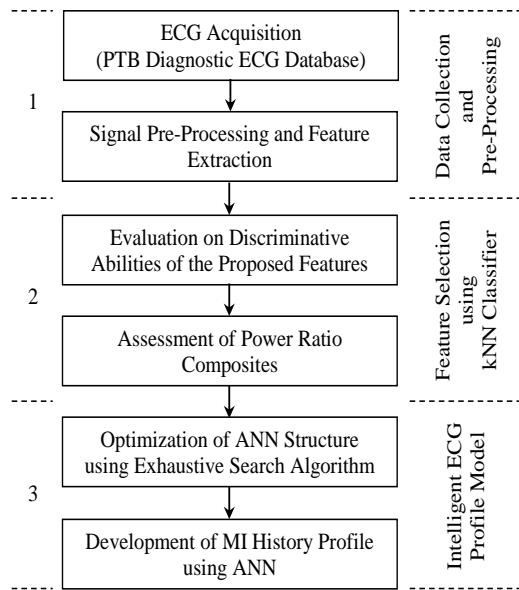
1

ECG Acquisition (PTB Diagnostic ECG Database)

Signal Pre-Processing and Feature Extraction

Data Collection and Pre-Processing

2

Evaluation on Discriminative Abilities of the Proposed Features

Assessment of Power Ratio Composites

Feature Selection using kNN Classifier

3

Optimization of ANN Structure using Exhaustive Search Algorithm

Development of MI History Profile using ANN

Intelligent ECG Profile Model